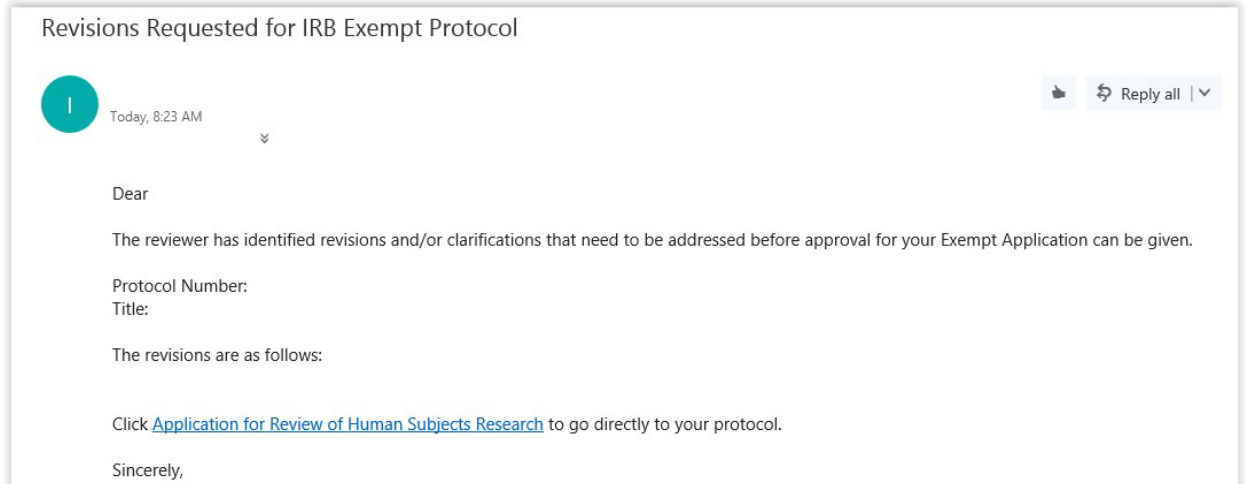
Revisions Requested for IRB Exempt Protocol

I

Today, 8:23 AM

Reply all

Dear

The reviewer has identified revisions and/or clarifications that need to be addressed before approval for your Exempt Application can be given.

Protocol Number:
Title:

The revisions are as follows:

Click Application for Review of Human Subjects Research to go directly to your protocol.

Sincerely,